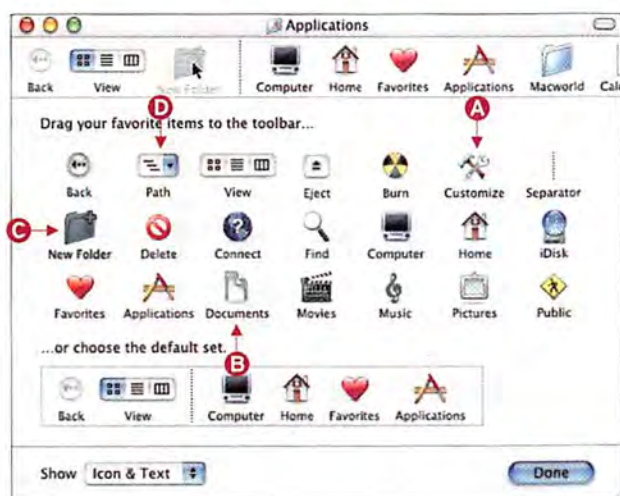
Applications

Back View New Folder Computer Home Favorites Applications Macworld Cal

D

A

Drag your favorite items to the toolbar...

Back Path View Eject Burn Customize Separator

C

New Folder Delete Connect Find Computer Home iDisk

Favorites Applications Documents Movies Music Pictures Public

...or choose the default set.

B

Back View Computer Home Favorites Applications

Show Icon & Text

Done